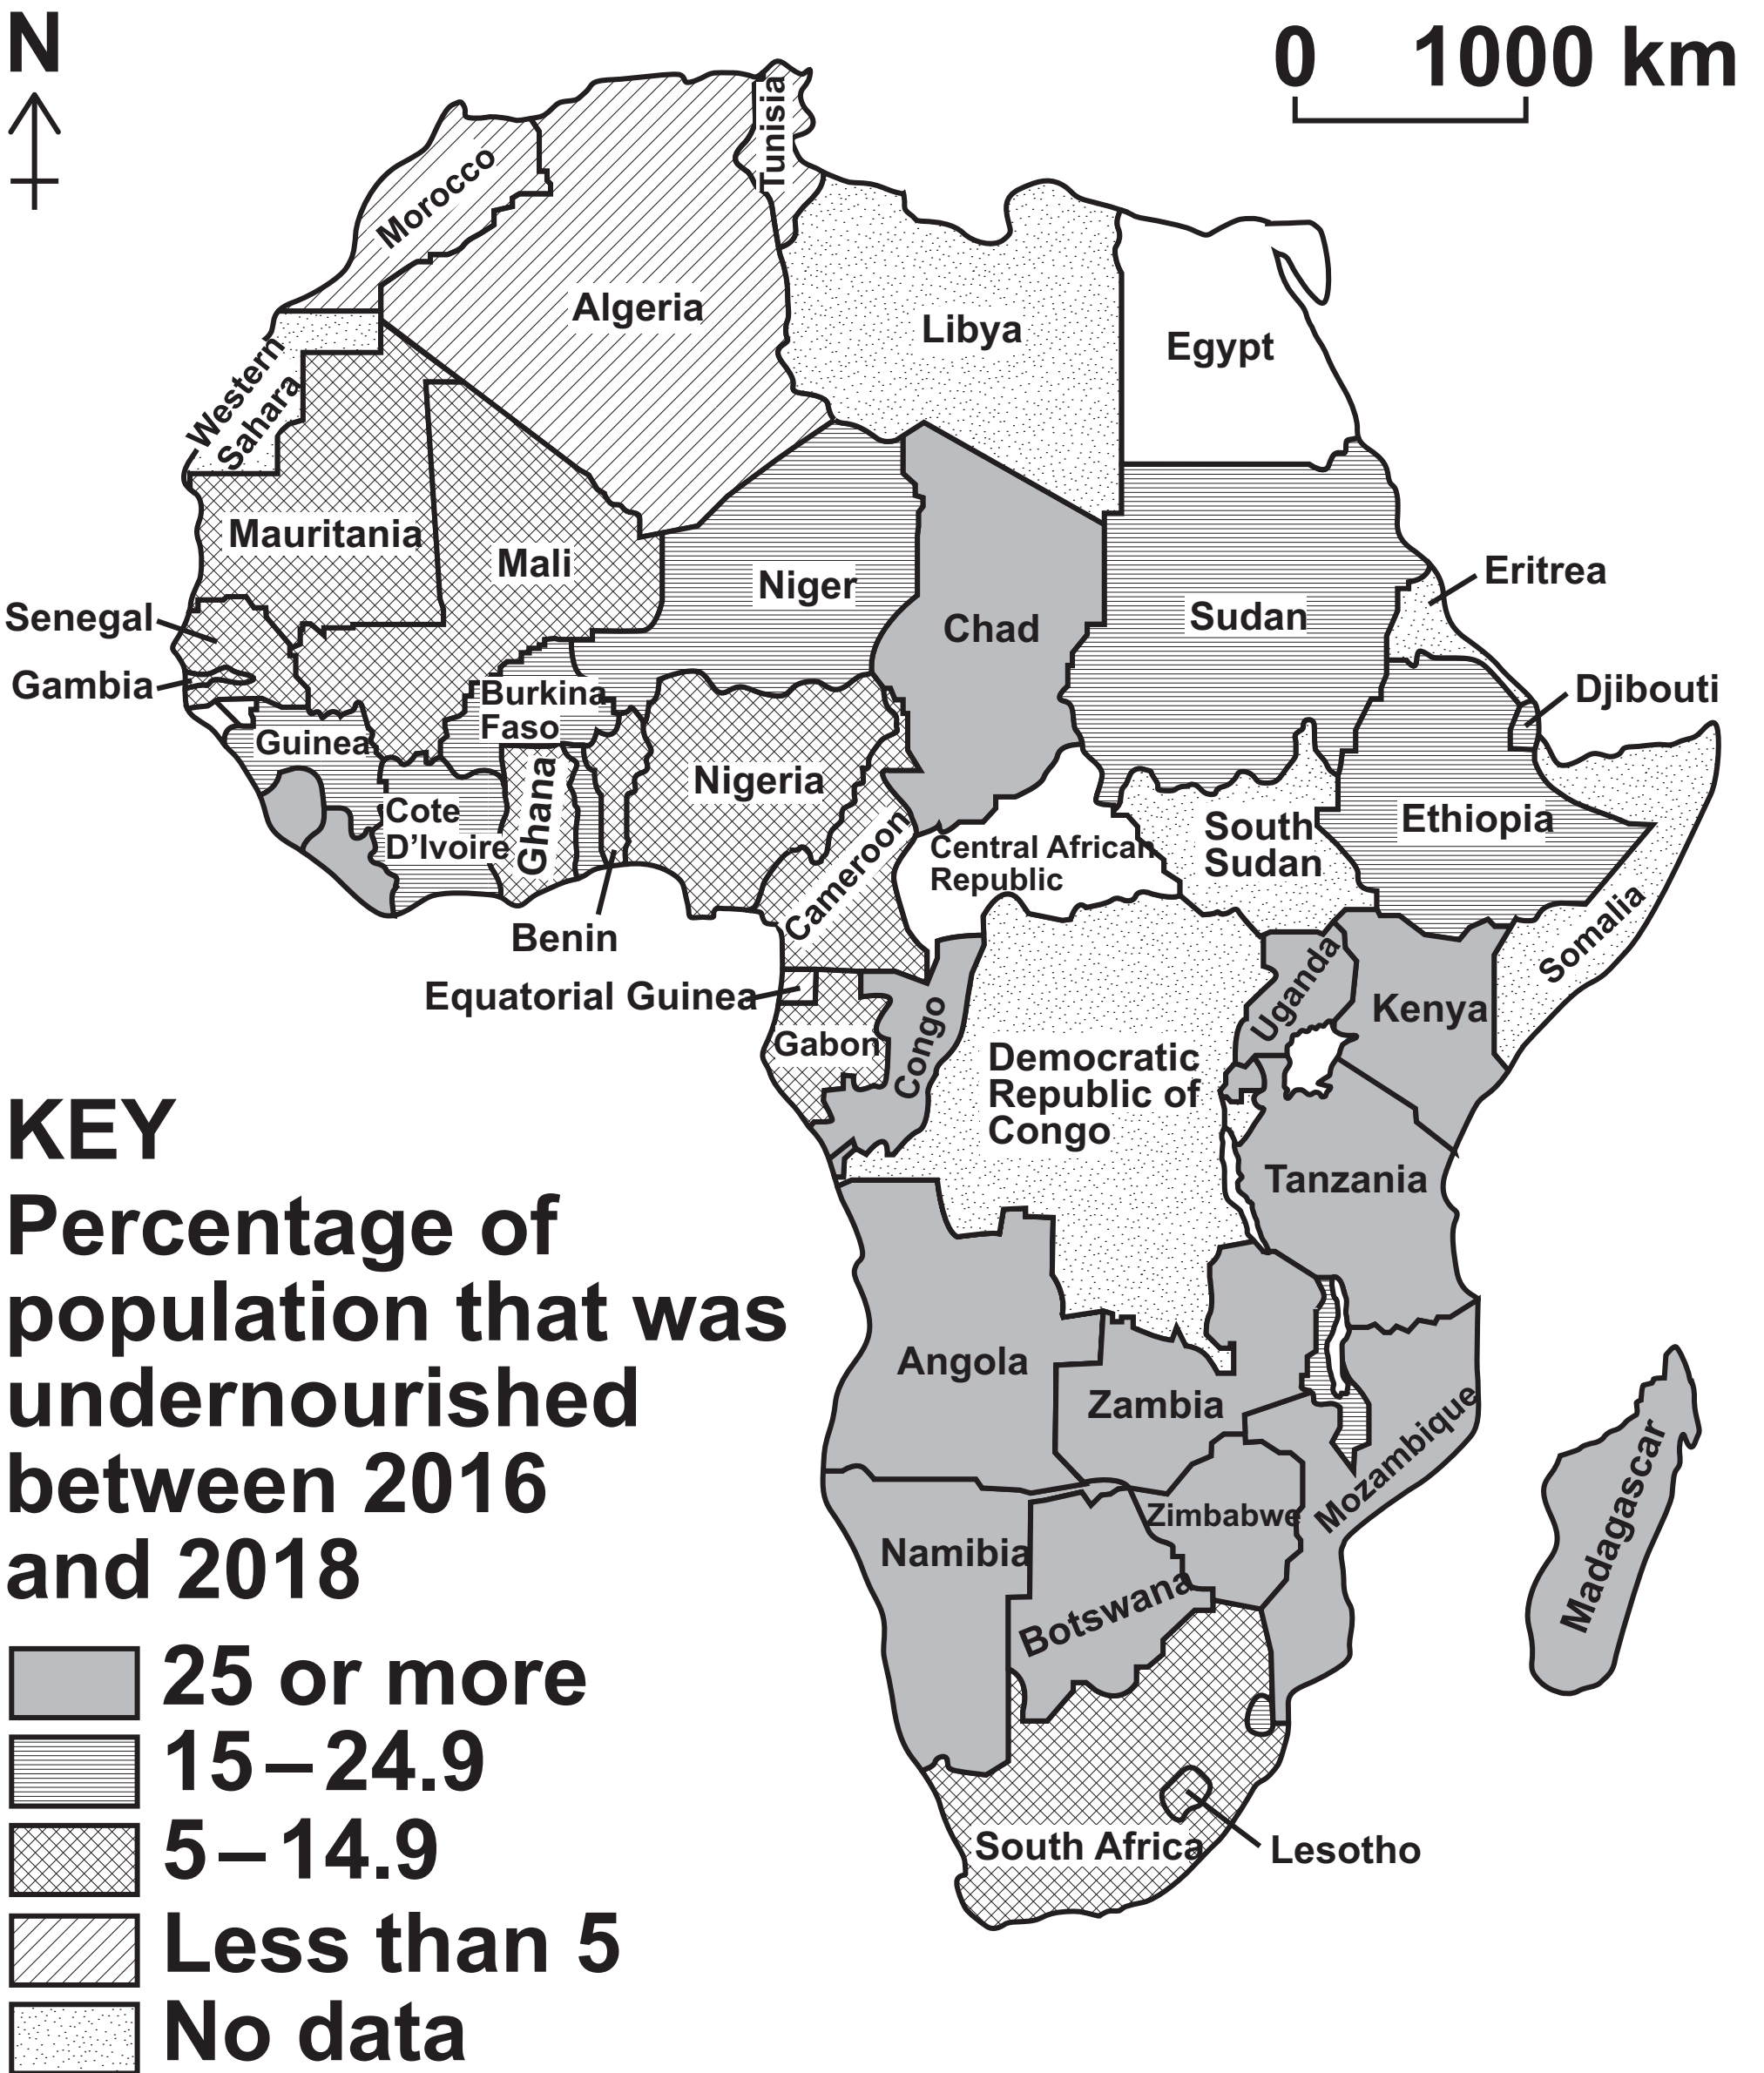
N

0 1000 km

Tunisia
Morocco
Algeria
Libya
Egypt
Western Sahara
Mauritania
Mali
Niger
Chad
Sudan
Eritrea
Senegal
Gambia
Burkina Faso
Djibouti
Guinea
Nigeria
Ghana
Cote D'Ivoire
Cameroon
Central African Republic
South Sudan
Ethiopia
Benin
Somalia
Equatorial Guinea
Uganda
Kenya
Gabon
Congo
Democratic Republic of Congo
Tanzania
Angola
Zambia
Mozambique
Zimbabwe
Madagascar
Namibia
Botswana
South Africa
Lesotho

KEY
Percentage of population that was undernourished between 2016 and 2018

25 or more
15 – 24.9
5 – 14.9
Less than 5
No data